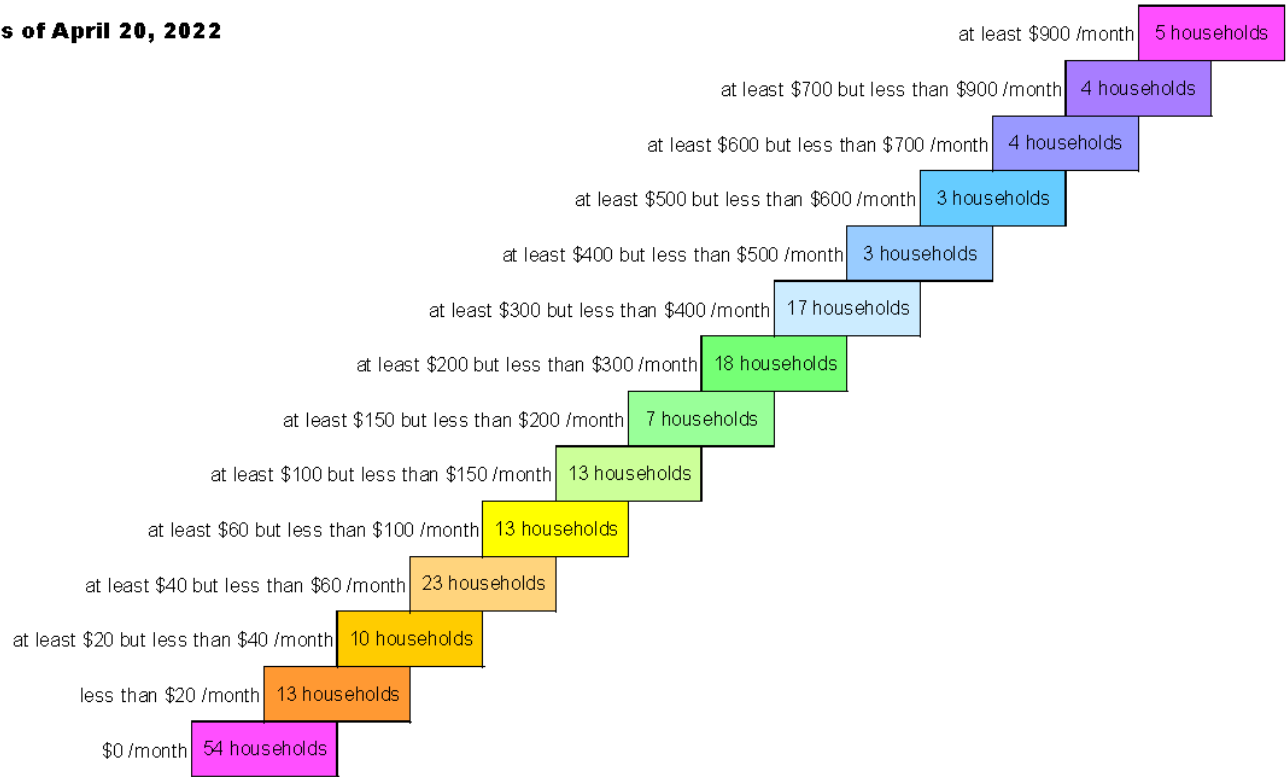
s of April 20, 2022

at least $900 /month 5 households

at least $700 but less than $900 /month 4 households

at least $600 but less than $700 /month 4 households

at least $500 but less than $600 /month 3 households

at least $400 but less than $500 /month 3 households

at least $300 but less than $400 /month 17 households

at least $200 but less than $300 /month 18 households

at least $150 but less than $200 /month 7 households

at least $100 but less than $150 /month 13 households

at least $60 but less than $100 /month 13 households

at least $40 but less than $60 /month 23 households

at least $20 but less than $40 /month 10 households

less than $20 /month 13 households

$0 /month 54 households